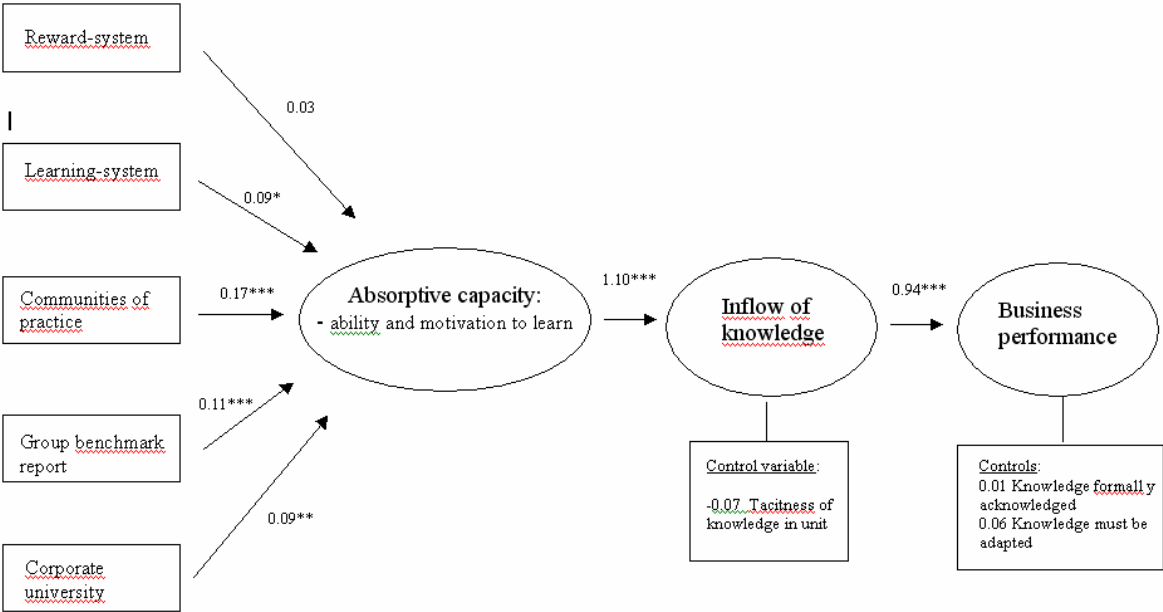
Reward-system

0.03

Learning-system

0.09*

Communities of practice

0.17***

Absorptive capacity:
- ability and motivation to learn

1.10***

Inflow of knowledge

0.94***

Business performance

0.11***

Group benchmark report

0.09**

Corporate university

Control variable:

-0.07 Tacitness of knowledge in unit

Controls:
0.01 Knowledge formall y acknowledged
0.06 Knowledge must be adapted